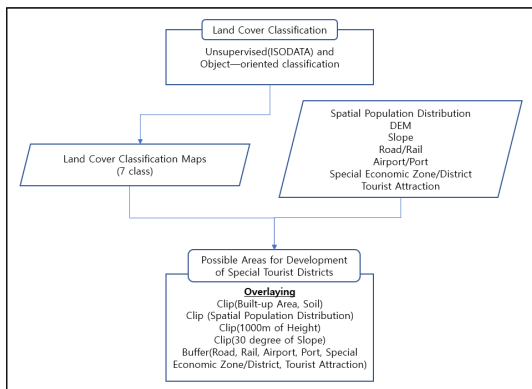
Land Cover Classification

Unsupervised(ISODATA) and Object—oriented classification

Land Cover Classification Maps (7 class)

Spatial Population Distribution
DEM
Slope
Road/Rail
Airport/Port
Special Economic Zone/District
Tourist Attraction

Possible Areas for Development of Special Tourist Districts

Overlaying
Clip(Built-up Area, Soil)
Clip (Spatial Population Distribution)
Clip(1000m of Height)
Clip(30 degree of Slope)
Buffer(Road, Rail, Airport, Port, Special Economic Zone/District, Tourist Attraction)